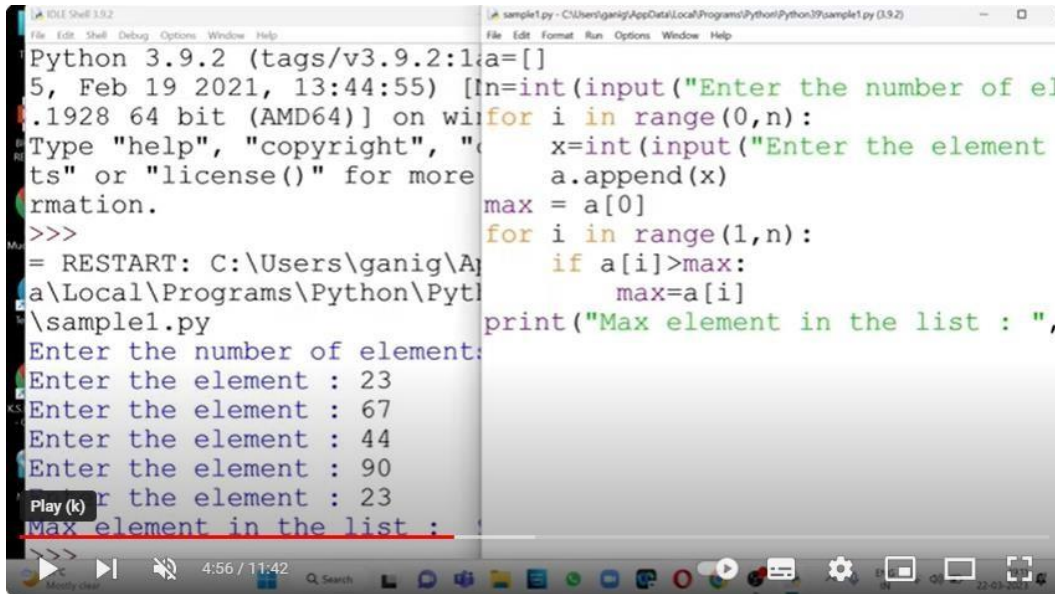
IDLE Shell 3.9.2
File Edit Shell Debug Options Window Help
Python 3.9.2 (tags/v3.9.2:1a
5, Feb 19 2021, 13:44:55) [M
.1928 64 bit (AMD64)] on wi
Type "help", "copyright", "c
ts" or "license()" for more
rmation.
>>>
= RESTART: C:\Users\ganig\Ap
a\Local\Programs\Python\Pyth
\sample1.py
Enter the number of element
Enter the element : 23
Enter the element : 67
Enter the element : 44
Enter the element : 90
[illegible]r the element : 23
Max element in the list :
>>>

sample1.py - C:\Users\ganig\AppData\Local\Programs\Python\Python39\sample1.py (3.9.2)
File Edit Format Run Options Window Help
a=[]
n=int(input("Enter the number of el
for i in range(0,n):
    x=int(input("Enter the element
    a.append(x)
max = a[0]
for i in range(1,n):
    if a[i]>max:
        max=a[i]
print("Max element in the list : ",

Play (k)
4:56 / 11:42
Q Search